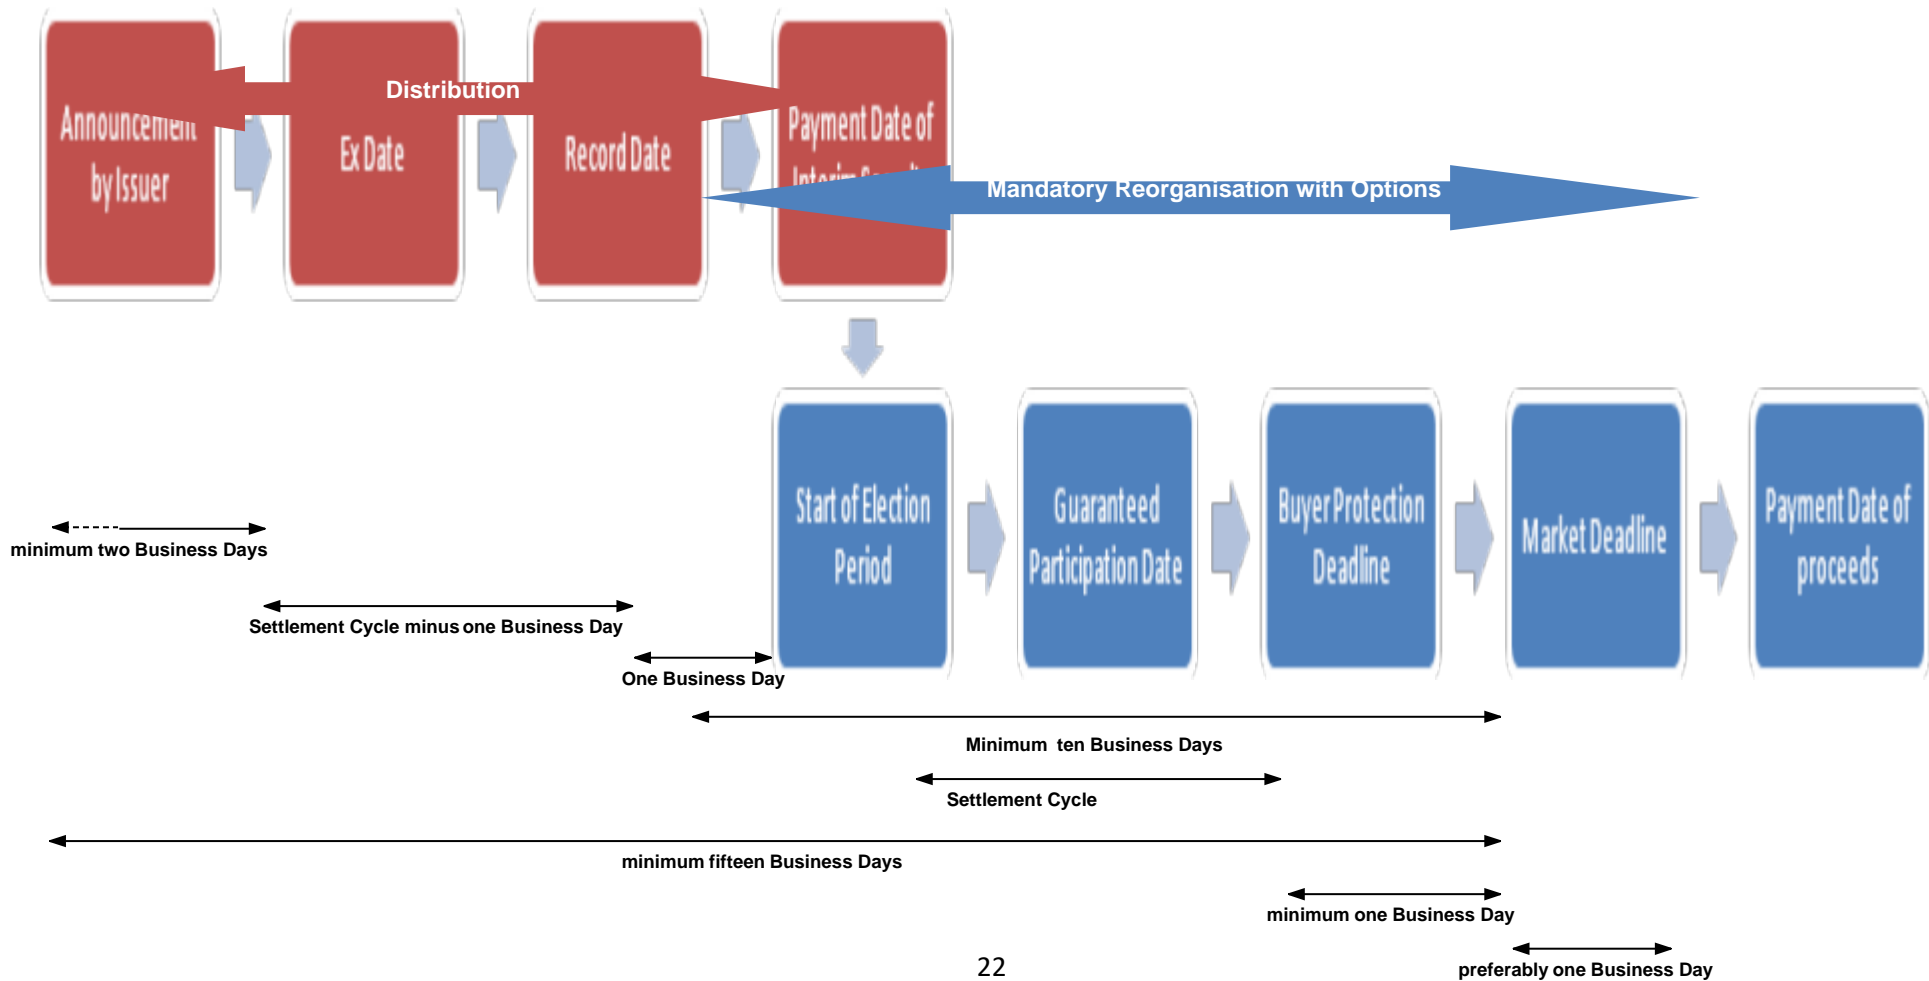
Announcement by Issuer

Distribution

Ex Date

Record Date

Payment Date of Interim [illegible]

Mandatory Reorganisation with Options

Start of Election Period

Guaranteed Participation Date

Buyer Protection Deadline

Market Deadline

Payment Date of proceeds

minimum two Business Days

Settlement Cycle minus one Business Day

One Business Day

Minimum ten Business Days

Settlement Cycle

minimum fifteen Business Days

minimum one Business Day

preferably one Business Day

22